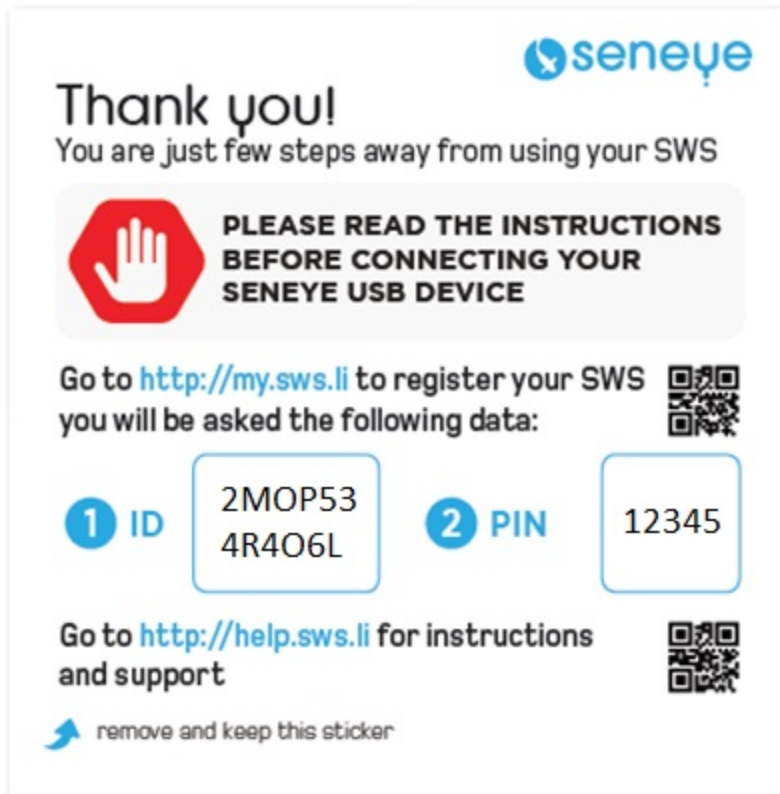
seneye

Thank you!
You are just few steps away from using your SWS

PLEASE READ THE INSTRUCTIONS BEFORE CONNECTING YOUR SENEYE USB DEVICE

Go to http://my.sws.li to register your SWS you will be asked the following data:

1 ID 2MOP53 4R4O6L 2 PIN 12345

Go to http://help.sws.li for instructions and support

remove and keep this sticker